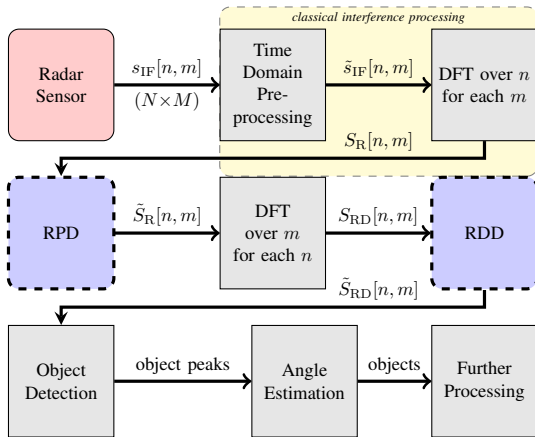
classical interference processing

Radar Sensor

$s_{\mathrm{IF}}[n,m]$
$(N \times M)$

Time Domain Preprocessing

$\tilde{s}_{\mathrm{IF}}[n,m]$

DFT over $n$ for each $m$

$S_{\mathrm{R}}[n,m]$

RPD

$\tilde{S}_{\mathrm{R}}[n,m]$

DFT over $m$ for each $n$

$S_{\mathrm{RD}}[n,m]$

RDD

$\tilde{S}_{\mathrm{RD}}[n,m]$

Object Detection

object peaks

Angle Estimation

objects

Further Processing